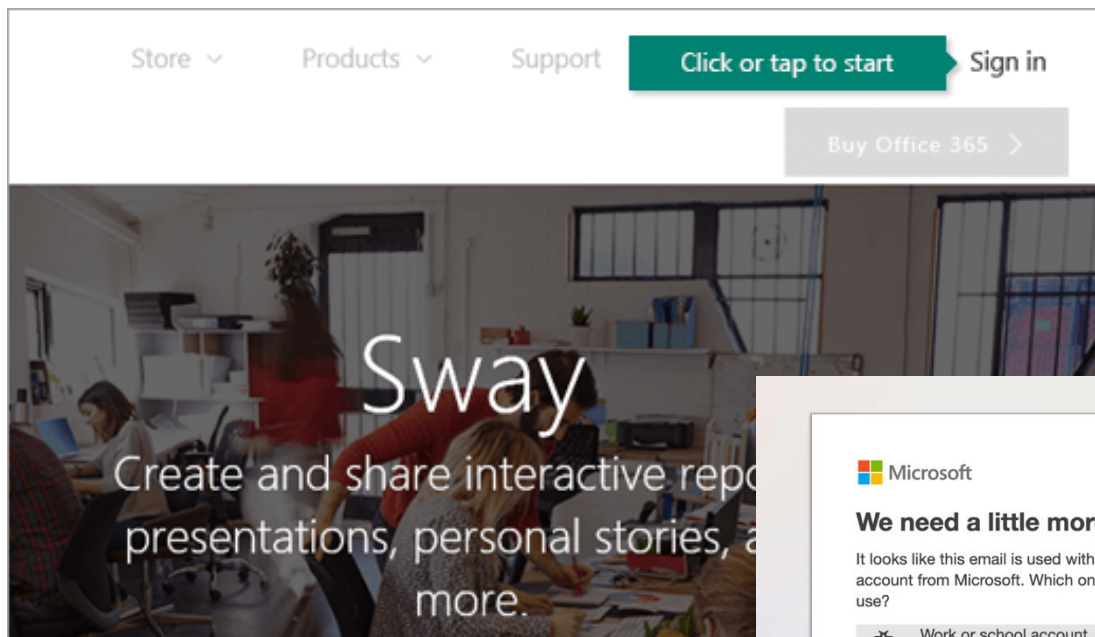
Store ⌄ Products ⌄ Support Click or tap to start Sign in

Buy Office 365 >

Sway

Create and share interactive repo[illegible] presentations, personal stories, a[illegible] more.

Microsoft

We need a little mor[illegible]

It looks like this email is used with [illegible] account from Microsoft. Which on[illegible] use?

Work or school account